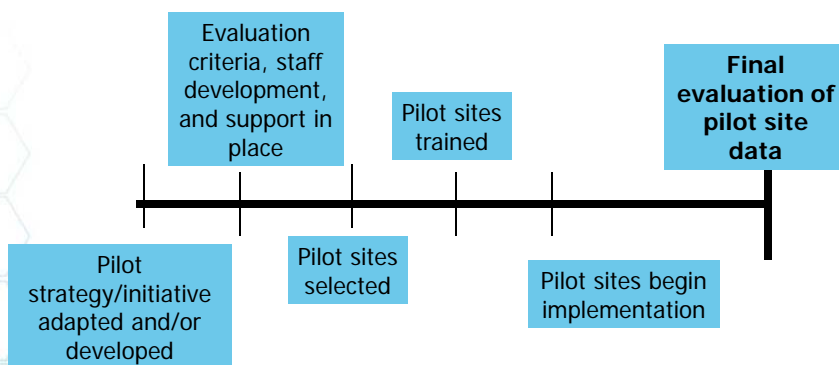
Evaluation criteria, staff development, and support in place

Pilot sites trained

Final evaluation of pilot site data

Pilot strategy/initiative adapted and/or developed

Pilot sites selected

Pilot sites begin implementation